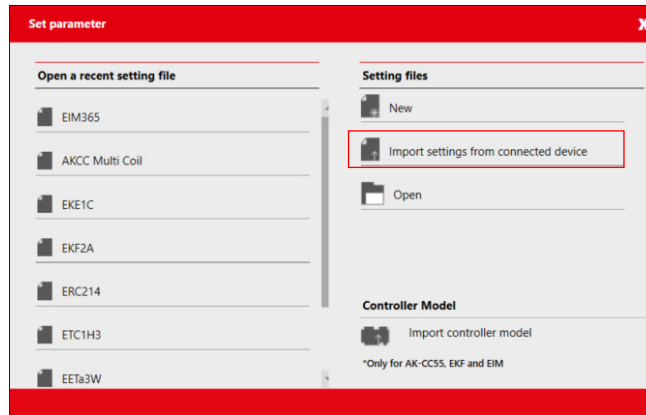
Set parameter

X

Open a recent setting file

EIM365

AKCC Multi Coil

EKE1C

EKF2A

ERC214

ETC1H3

EETa3W

Setting files

New

Import settings from connected device

Open

Controller Model

Import controller model

*Only for AK-CC55, EKF and EIM